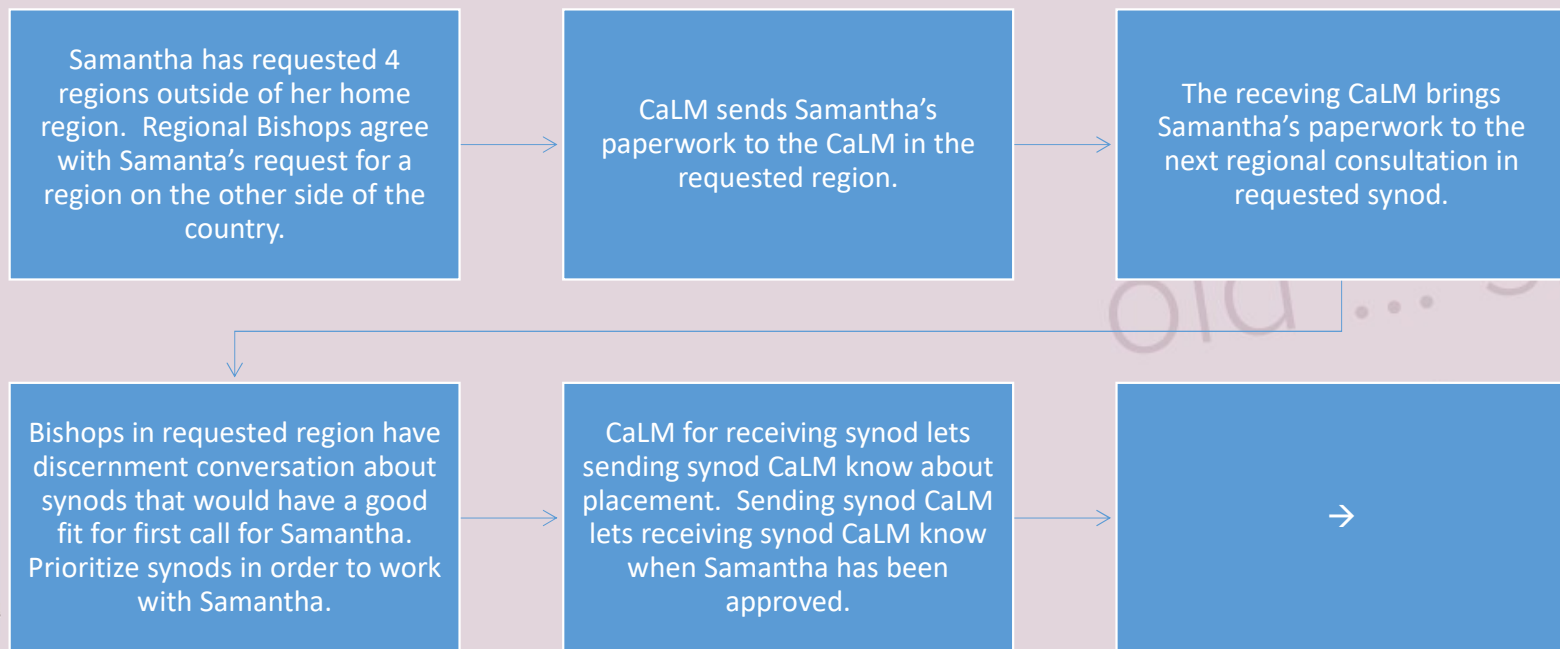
Samantha has requested 4 regions outside of her home region. Regional Bishops agree with Samanta's request for a region on the other side of the country.

CaLM sends Samantha's paperwork to the CaLM in the requested region.

The receving CaLM brings Samantha's paperwork to the next regional consultation in requested synod.

Bishops in requested region have discernment conversation about synods that would have a good fit for first call for Samantha. Prioritize synods in order to work with Samantha.

CaLM for receiving synod lets sending synod CaLM know about placement. Sending synod CaLM lets receiving synod CaLM know when Samantha has been approved.

→